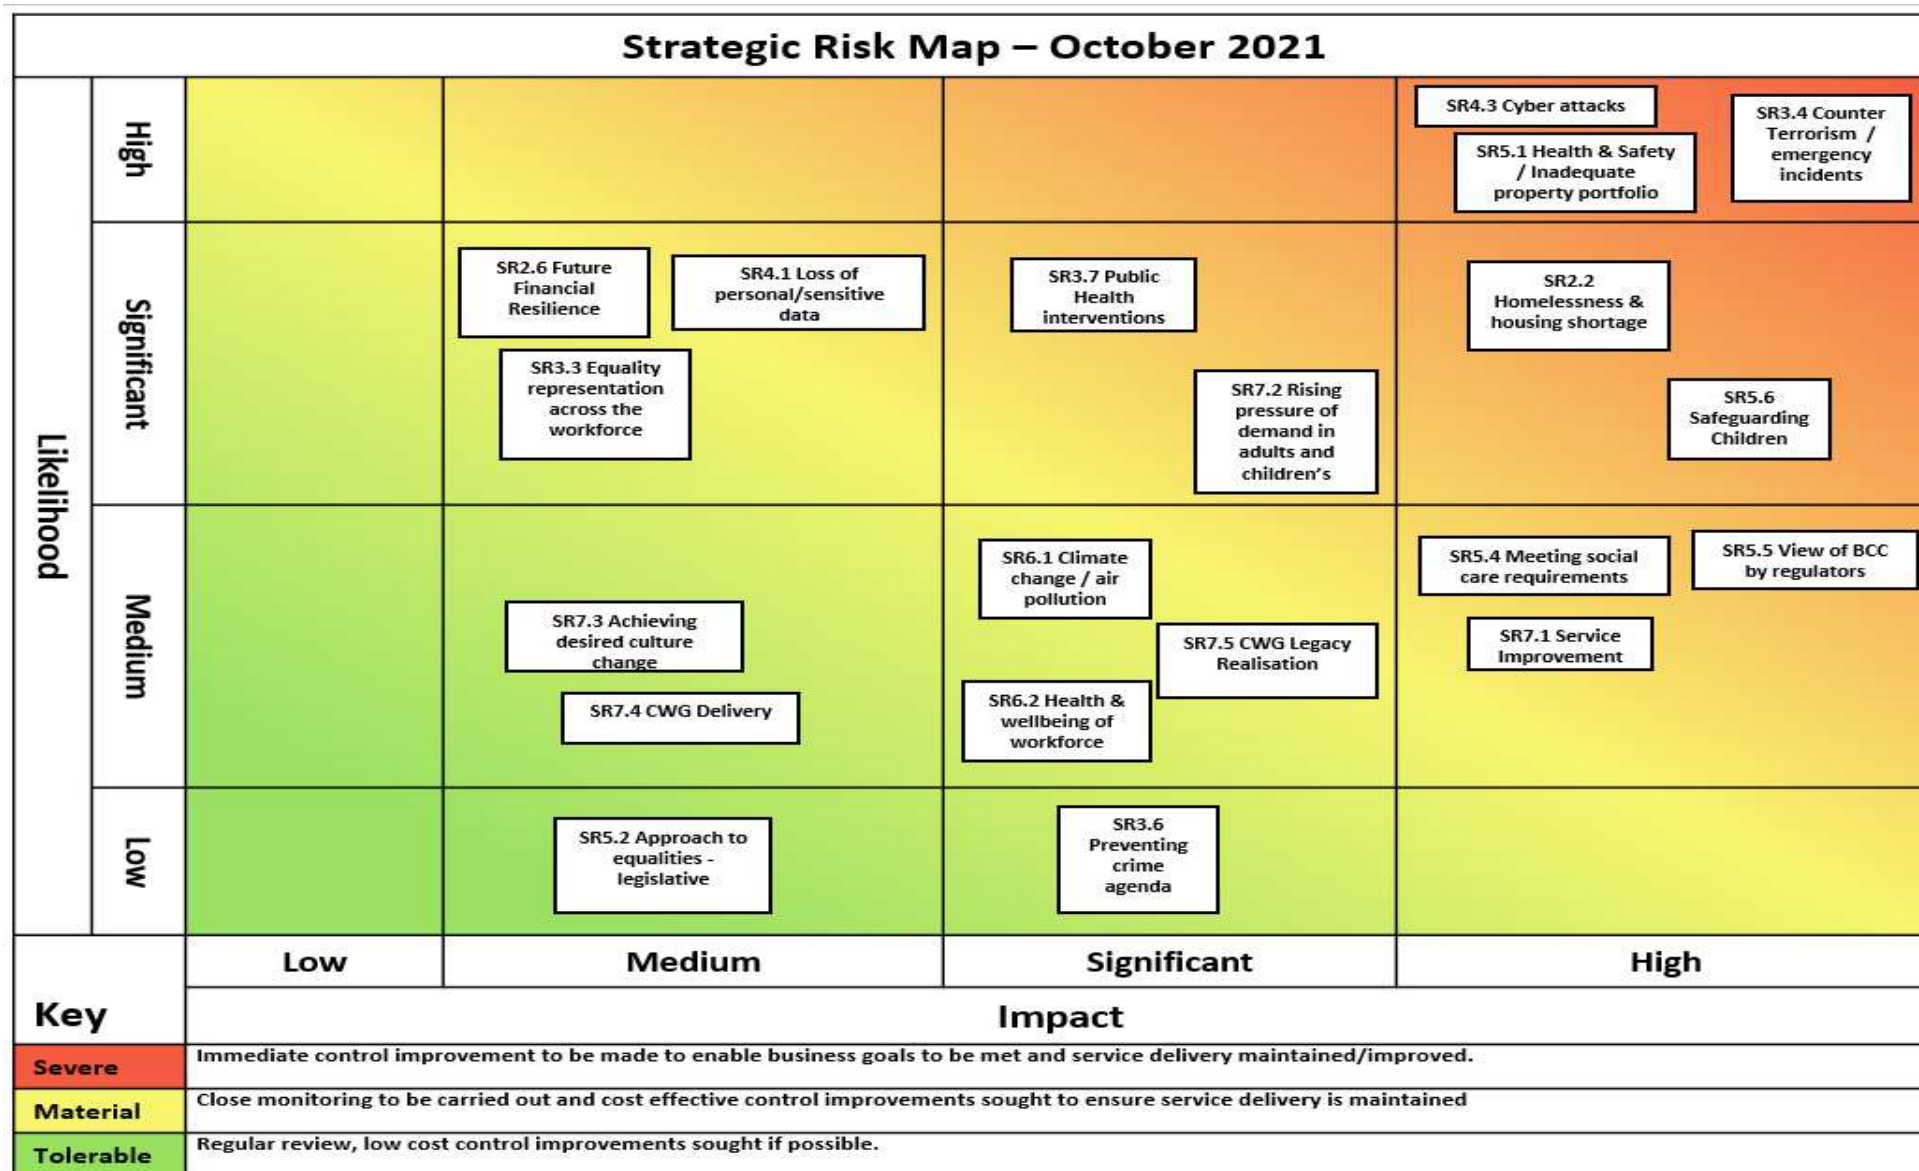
Strategic Risk Map – October 2021

Likelihood

High

SR4.3 Cyber attacks

SR5.1 Health & Safety / Inadequate property portfolio

SR3.4 Counter Terrorism / emergency incidents

Significant

SR2.6 Future Financial Resilience

SR4.1 Loss of personal/sensitive data

SR3.3 Equality representation across the workforce

SR3.7 Public Health interventions

SR7.2 Rising pressure of demand in adults and children's

SR2.2 Homelessness & housing shortage

SR5.6 Safeguarding Children

Medium

SR7.3 Achieving desired culture change

SR7.4 CWG Delivery

SR6.1 Climate change / air pollution

SR7.5 CWG Legacy Realisation

SR6.2 Health & wellbeing of workforce

SR5.4 Meeting social care requirements

SR5.5 View of BCC by regulators

SR7.1 Service Improvement

Low

SR5.2 Approach to equalities - legislative

SR3.6 Preventing crime agenda

| Low | Medium | Significant | High |
|---|---|---|---|

Impact

Key

| Severe | Immediate control improvement to be made to enable business goals to be met and service delivery maintained/improved. |
|---|---|
| Material | Close monitoring to be carried out and cost effective control improvements sought to ensure service delivery is maintained |
| Tolerable | Regular review, low cost control improvements sought if possible. |